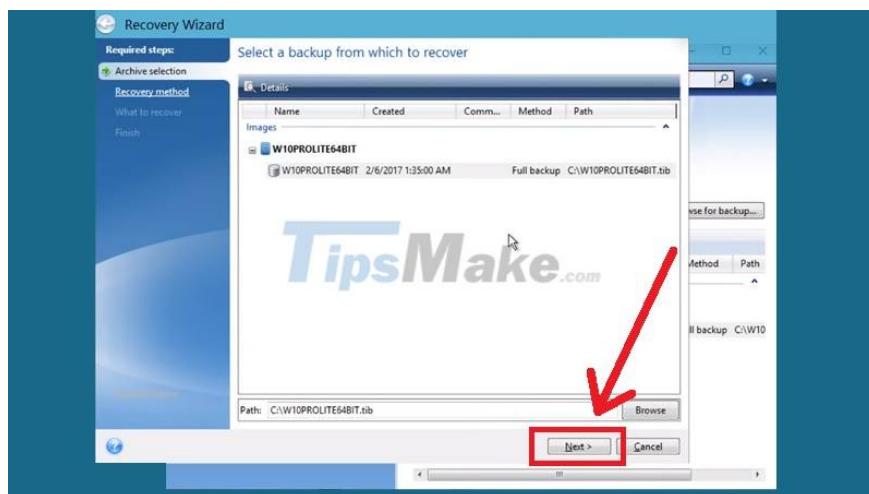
Recovery Wizard

Required steps:
Archive selection
Recovery method
What to recover
Finish

Select a backup from which to recover

Details

| Name | Created | Comm... | Method | Path |
|---|---|---|---|---|
| Images | | | | |
| W10PROLITE64BIT | | | | |
| W10PROLITE64BIT | 2/6/2017 1:35:00 AM | | Full backup | C:\W10PROLITE64BIT.tib |

TipsMake.com

Path: C:\W10PROLITE64BIT.tib
Browse

Next >
Cancel

wse for backup...
Method
Path
ll backup C:\W10